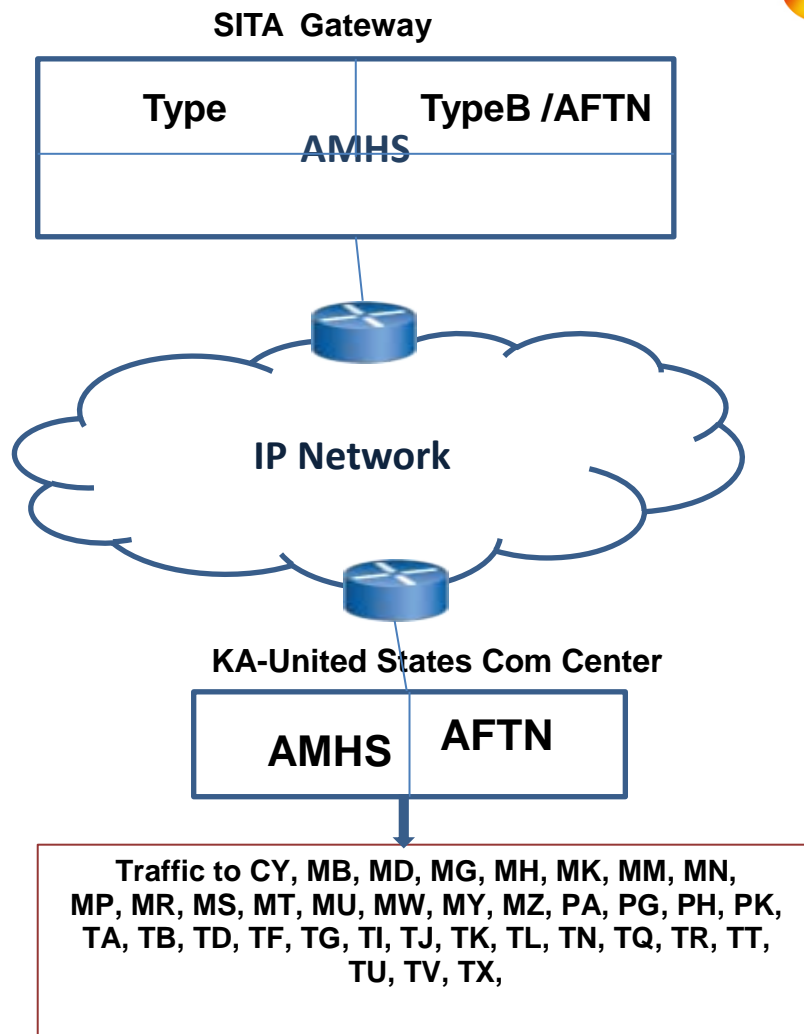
SITA Gateway

Type

TypeB /AFTN

AMHS

IP Network

KA-United States Com Center

AMHS

AFTN

Traffic to CY, MB, MD, MG, MH, MK, MM, MN, MP, MR, MS, MT, MU, MW, MY, MZ, PA, PG, PH, PK, TA, TB, TD, TF, TG, TI, TJ, TK, TL, TN, TQ, TR, TT, TU, TV, TX,